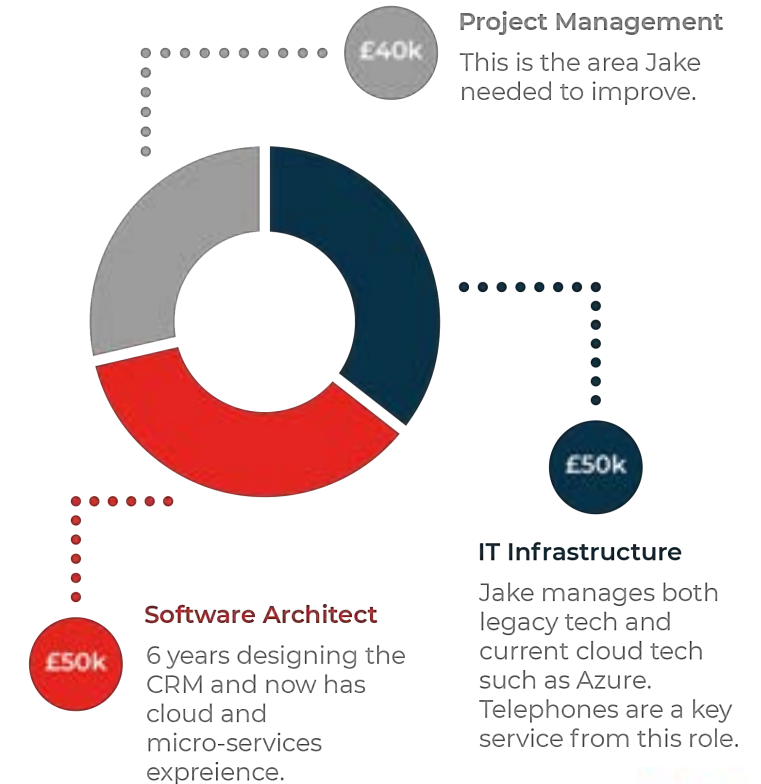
£40k

Project Management

This is the area Jake needed to improve.

£50k

IT Infrastructure

Jake manages both legacy tech and current cloud tech such as Azure. Telephones are a key service from this role.

£50k

Software Architect

6 years designing the CRM and now has cloud and micro-services expreience.